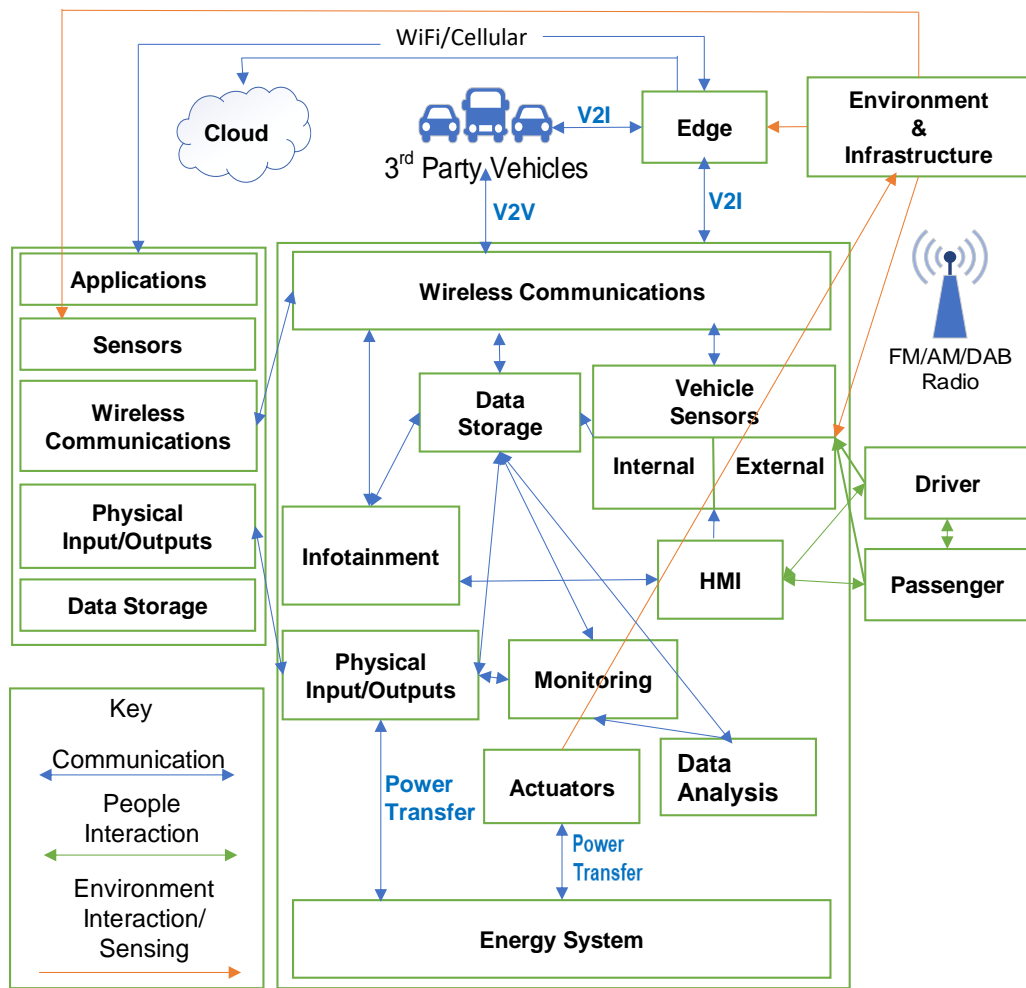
WiFi/Cellular

Cloud

3$^{rd}$ Party Vehicles

V2I

Edge

Environment & Infrastructure

V2V

V2I

Applications

Sensors

Wireless Communications

Physical Input/Outputs

Data Storage

Wireless Communications

Data Storage

Vehicle Sensors

Internal

External

FM/AM/DAB Radio

Driver

Infotainment

HMI

Passenger

Physical Input/Outputs

Monitoring

Key

Communication

People Interaction

Environment Interaction/ Sensing

Power Transfer

Actuators

Data Analysis

Power Transfer

Energy System